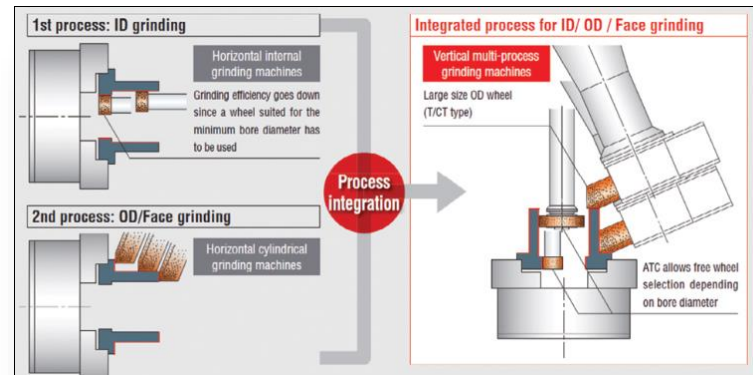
1st process: ID grinding

Horizontal internal grinding machines

Grinding efficiency goes down since a wheel suited for the minimum bore diameter has to be used

2nd process: OD/Face grinding

Horizontal cylindrical grinding machines

Process integration

Integrated process for ID/ OD / Face grinding

Vertical multi-process grinding machines

Large size OD wheel (T/CT type)

ATC allows free wheel selection depending on bore diameter